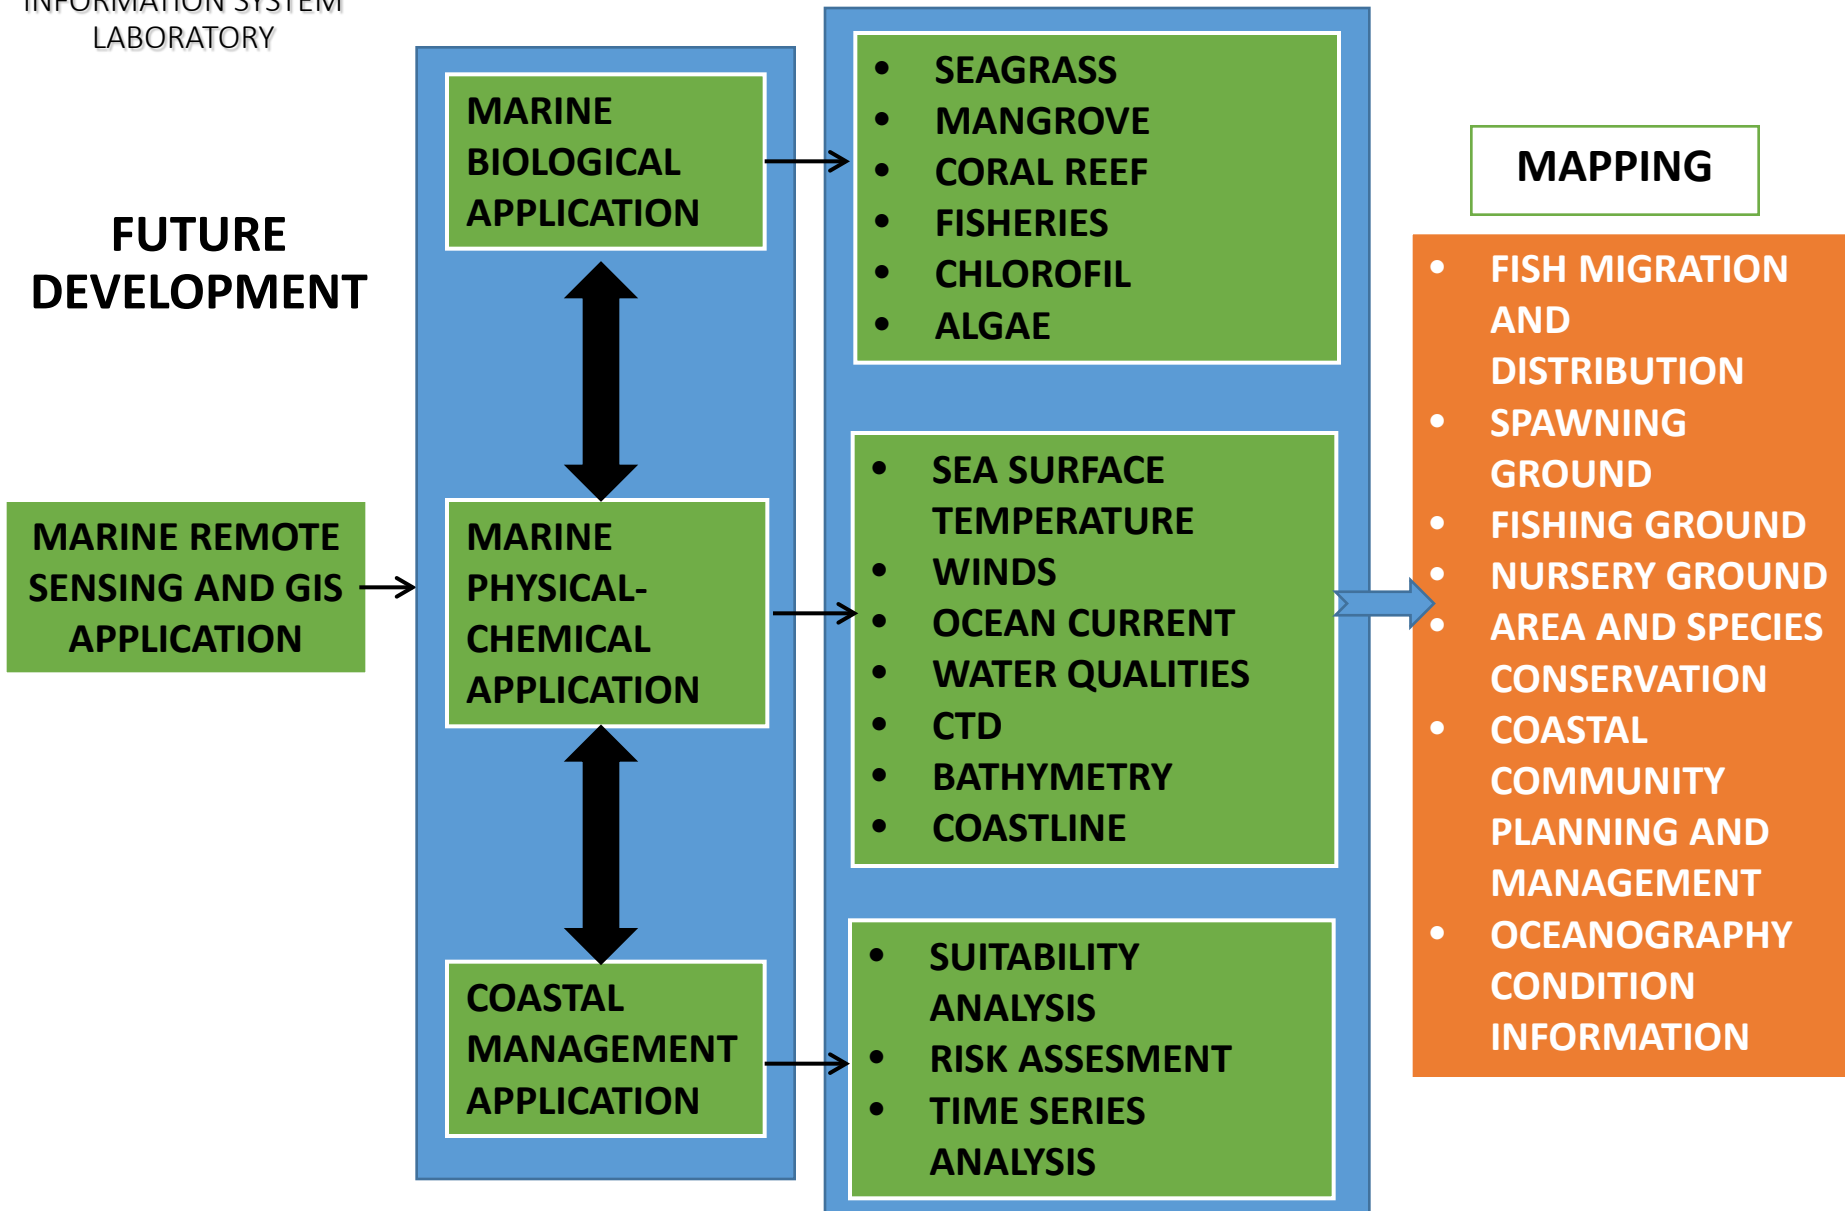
INFORMATION SYSTEM LABORATORY

FUTURE DEVELOPMENT

MARINE REMOTE SENSING AND GIS APPLICATION

MARINE BIOLOGICAL APPLICATION

MARINE PHYSICAL-CHEMICAL APPLICATION

COASTAL MANAGEMENT APPLICATION

- SEAGRASS
- MANGROVE
- CORAL REEF
- FISHERIES
- CHLOROFIL
- ALGAE

- SEA SURFACE TEMPERATURE
- WINDS
- OCEAN CURRENT
- WATER QUALITIES
- CTD
- BATHYMETRY
- COASTLINE

- SUITABILITY ANALYSIS
- RISK ASSESMENT
- TIME SERIES ANALYSIS

MAPPING

- FISH MIGRATION AND DISTRIBUTION
- SPAWNING GROUND
- FISHING GROUND
- NURSERY GROUND
- AREA AND SPECIES CONSERVATION
- COASTAL COMMUNITY PLANNING AND MANAGEMENT
- OCEANOGRAPHY CONDITION INFORMATION